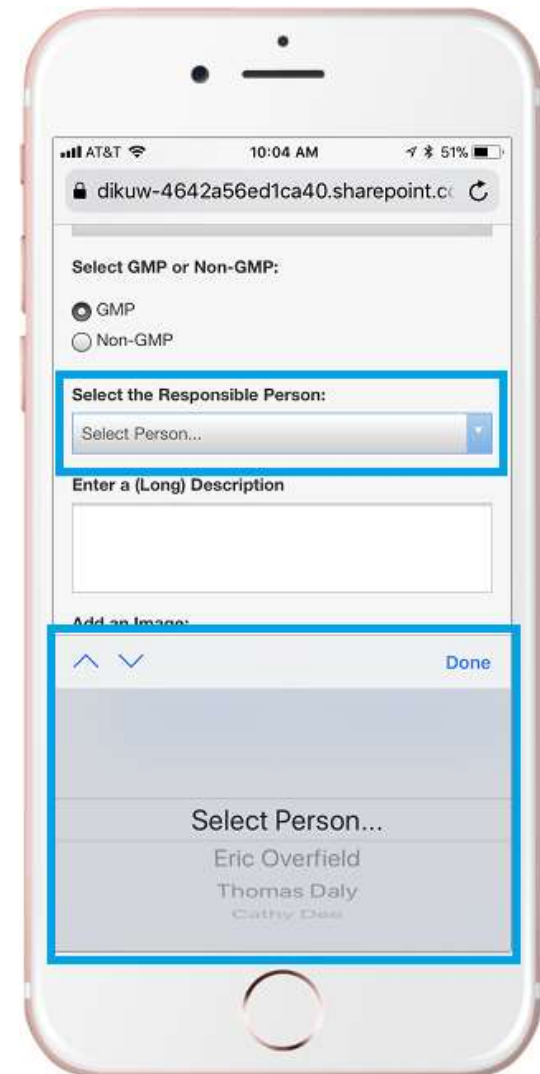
AT&T 10:04 AM 51%

dikuw-4642a56ed1ca40.sharepoint.c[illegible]

Select GMP or Non-GMP:

GMP

Non-GMP

Select the Responsible Person:

Select Person...

Enter a (Long) Description

Add an Image:

Done

Select Person...

Eric Overfield

Thomas Daly

Cathy Dee